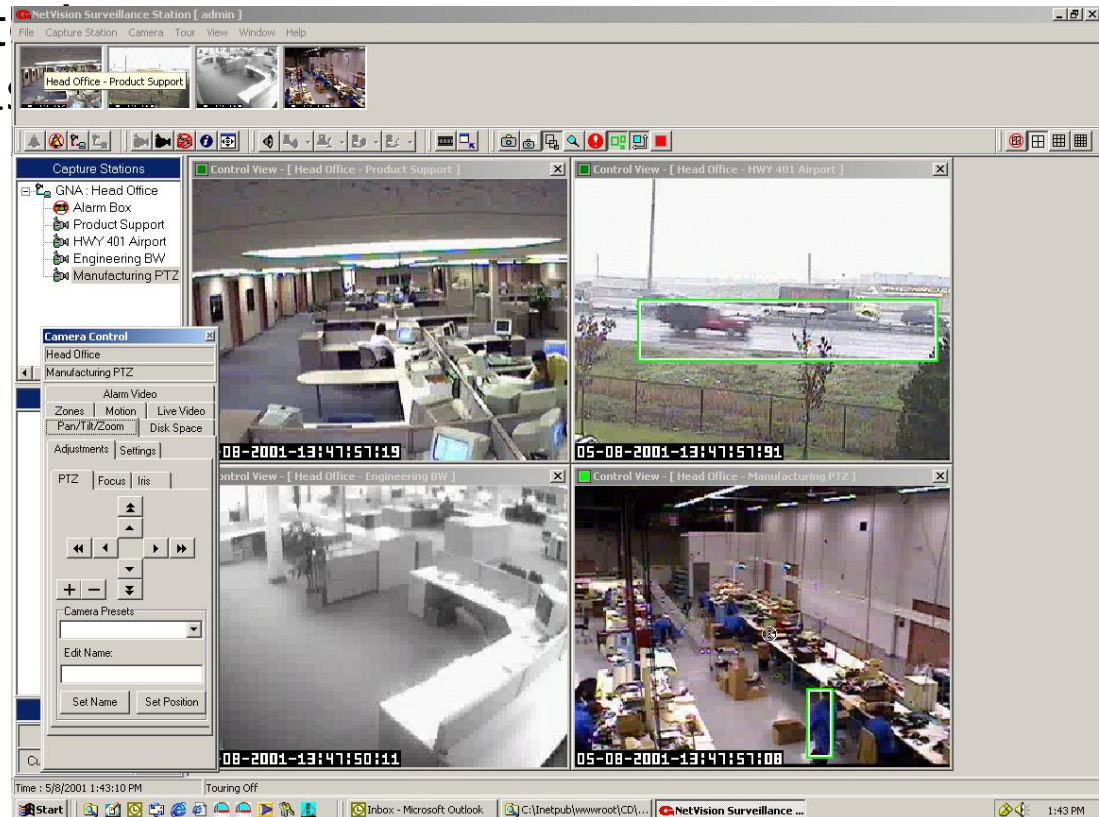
NetVision Surveillance Station [ admin ]

File Capture Station Camera Tour View Window Help

Head Office - Product Support

Capture Stations

GNA : Head Office
Alarm Box
Product Support
HWY 401 Airport
Engineering BW
Manufacturing PTZ

Control View - [ Head Office - Product Support ]

Control View - [ Head Office - HWY 401 Airport ]

Control View - [ Head Office - Engineering BW ]

Control View - [ Head Office - Manufacturing PTZ ]

08-2001-13:47:57:19

05-08-2001-13:47:57:91

08-2001-13:47:50:11

05-08-2001-13:47:57:08

Camera Control

Head Office

Manufacturing PTZ

Alarm Video

Zones | Motion | Live Video

Pan/Tilt/Zoom | Disk Space

Adjustments | Settings

PTZ | Focus | Iris

+ −

Camera Presets

Edit Name:

Set Name Set Position

Cu

Time : 5/8/2001 1:43:10 PM

Touring Off

Start

Inbox - Microsoft Outlook

C:\Inetpub\wwwroot\CD\...

NetVision Surveillance ...

1:43 PM